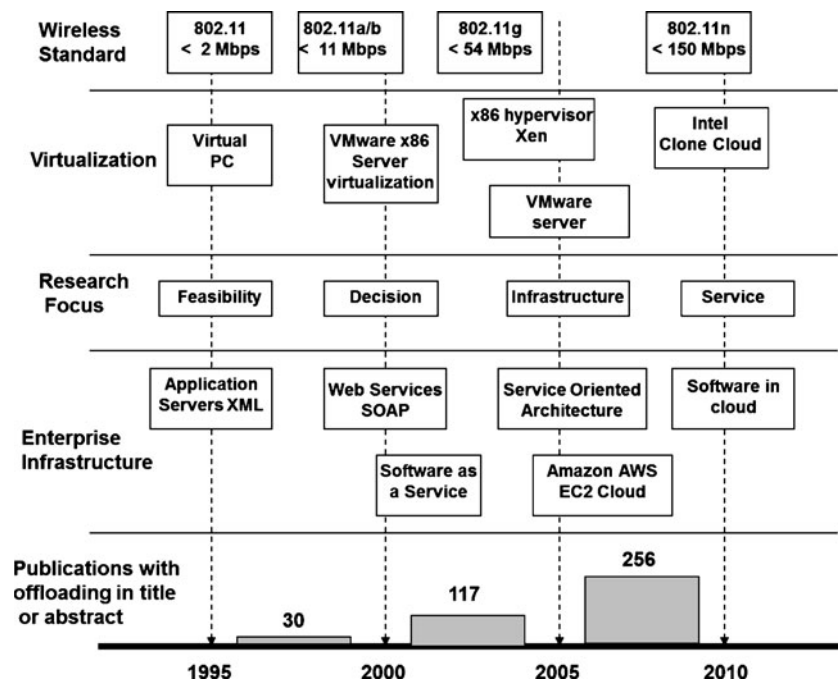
Wireless Standard

802.11 < 2 Mbps

802.11a/b < 11 Mbps

802.11g < 54 Mbps

802.11n < 150 Mbps

Virtualization

Virtual PC

VMware x86 Server virtualization

x86 hypervisor Xen

VMware server

Intel Clone Cloud

Research Focus

Feasibility

Decision

Infrastructure

Service

Enterprise Infrastructure

Application Servers XML

Web Services SOAP

Software as a Service

Service Oriented Architecture

Amazon AWS EC2 Cloud

Software in cloud

Publications with offloading in title or abstract

30

117

256

1995

2000

2005

2010